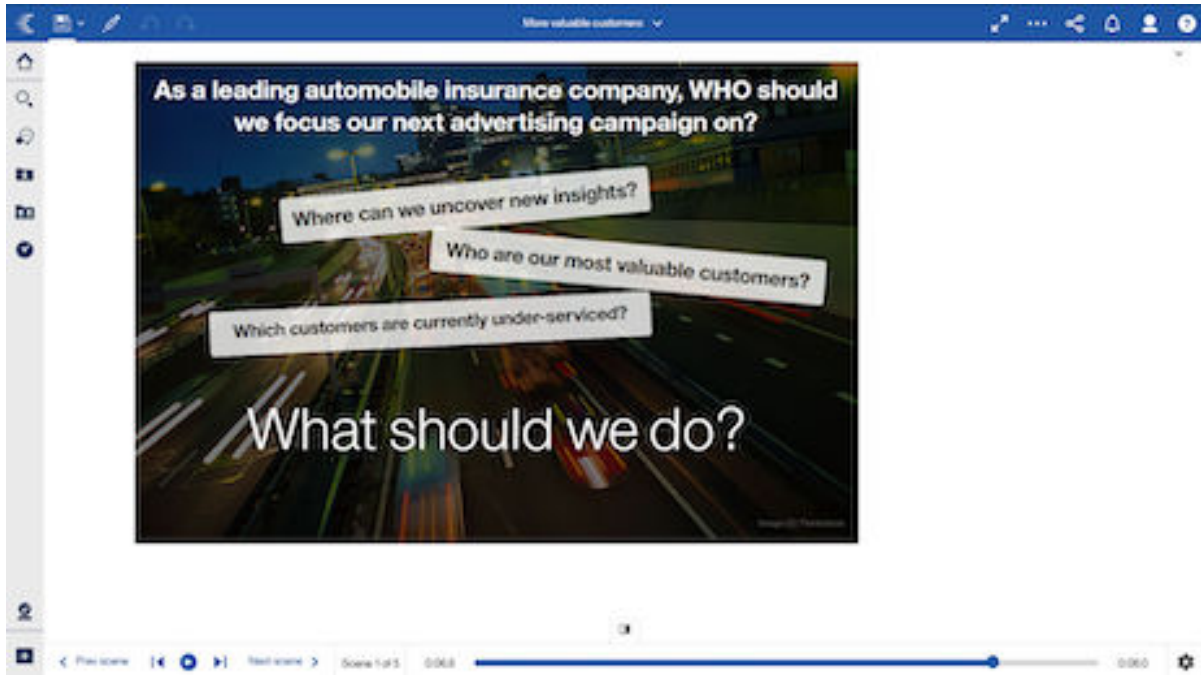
More valuable customers

As a leading automobile insurance company, WHO should we focus our next advertising campaign on?

Where can we uncover new insights?

Who are our most valuable customers?

Which customers are currently under-serviced?

What should we do?

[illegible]

Prev scene

Next scene

Scene 1 of 5

0:06.8

0:06.0